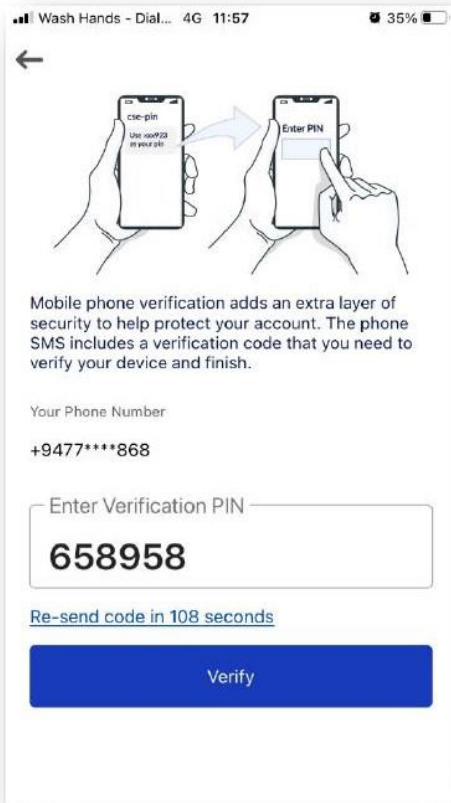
Wash Hands - Dial... 4G 11:57 35%

←

cse-pin
Use xxx923 as your pin

Enter PIN

Mobile phone verification adds an extra layer of security to help protect your account. The phone SMS includes a verification code that you need to verify your device and finish.

Your Phone Number

+9477****868

Enter Verification PIN

658958

Re-send code in 108 seconds

Verify